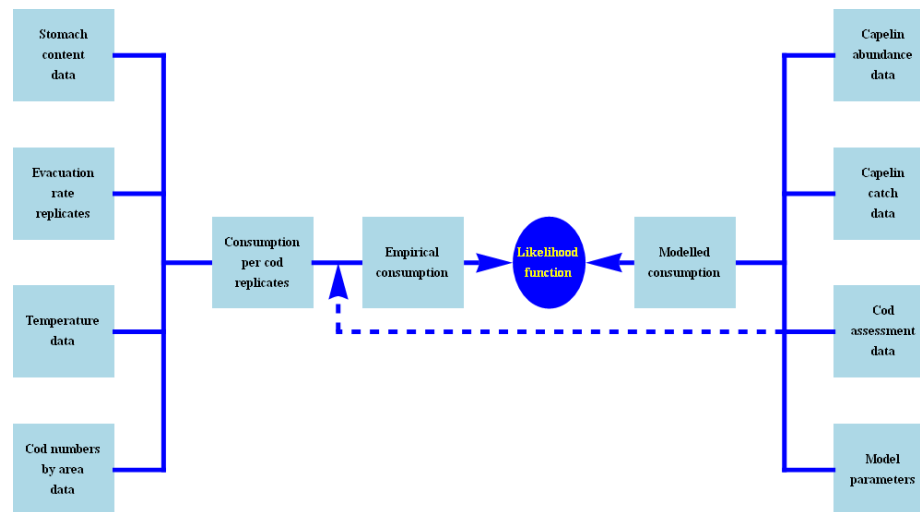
Stomach content data

Evacuation rate replicates

Temperature data

Cod numbers by area data

Consumption per cod replicates

Empirical consumption

Likelihood function

Modelled consumption

Capelin abundance data

Capelin catch data

Cod assessment data

Model parameters